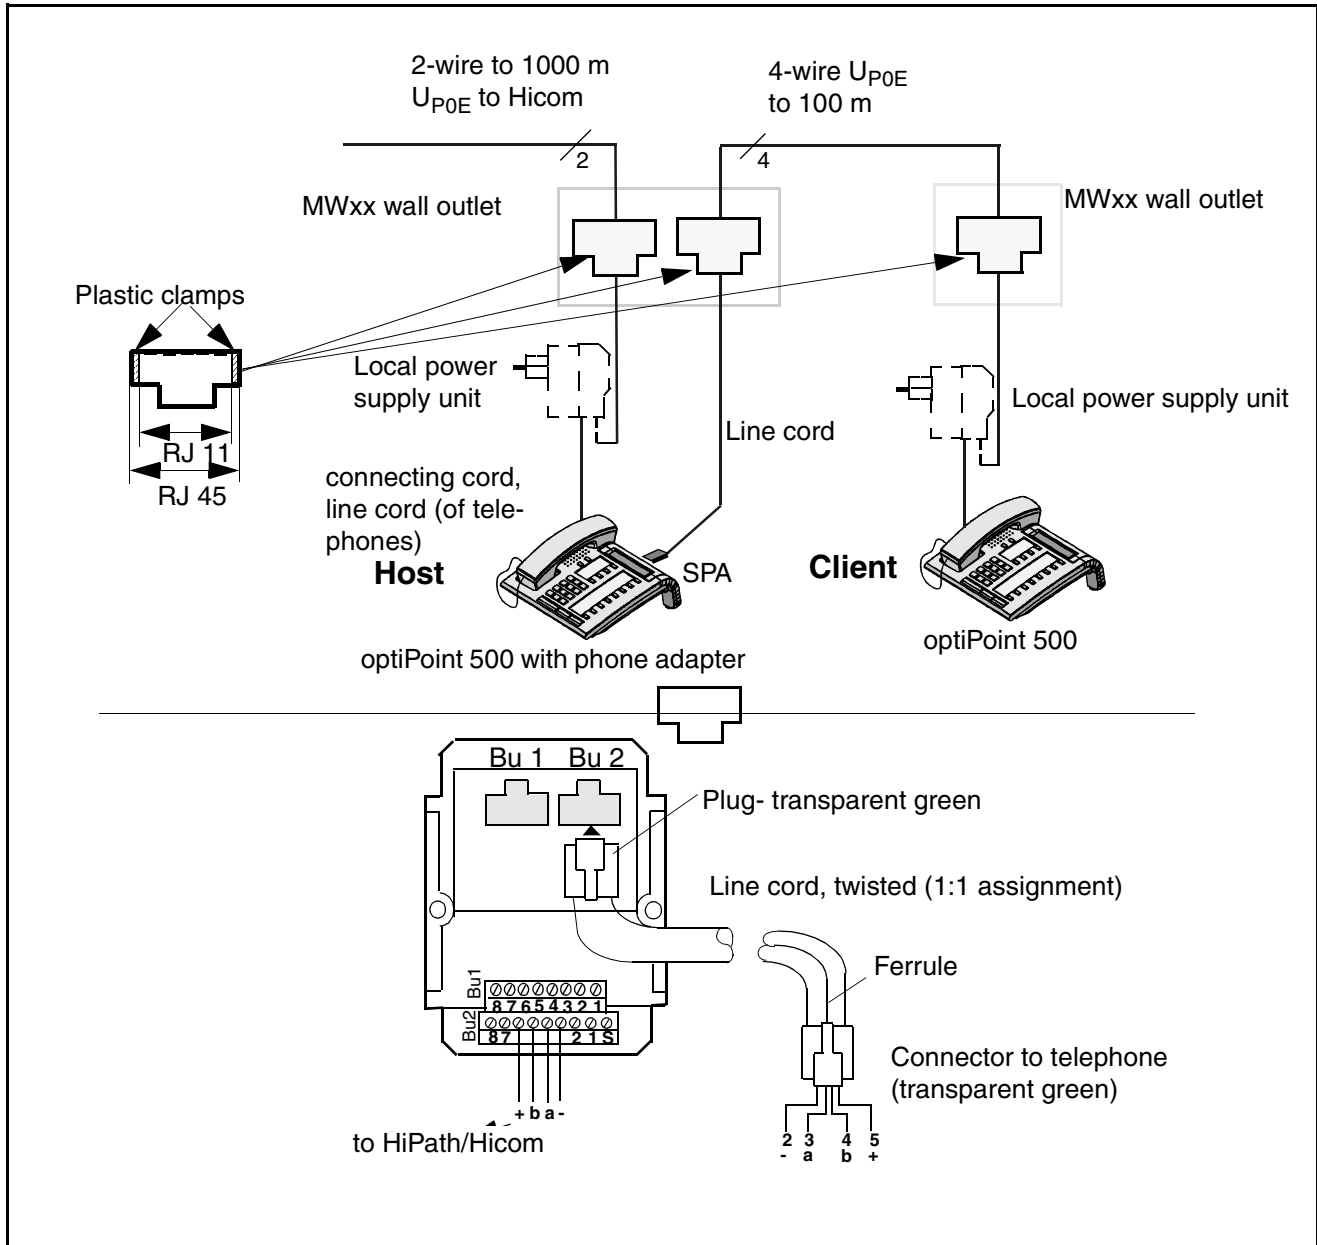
2-wire to 1000 m
$U_{P0E}$ to Hicom

4-wire $U_{P0E}$
to 100 m

2

4

MWxx wall outlet

MWxx wall outlet

Plastic clamps

RJ 11

RJ 45

Local power supply unit

Local power supply unit

Line cord

connecting cord, line cord (of telephones)

Host

SPA

Client

optiPoint 500 with phone adapter

optiPoint 500

Bu 1 Bu 2

Plug- transparent green

Line cord, twisted (1:1 assignment)

Ferrule

Bu1
8 7 6 5 4 3 2 1

Bu2
8 7 2 1 S

Connector to telephone (transparent green)

+ b a -

to HiPath/Hicom

2 3 4 5
- a b +